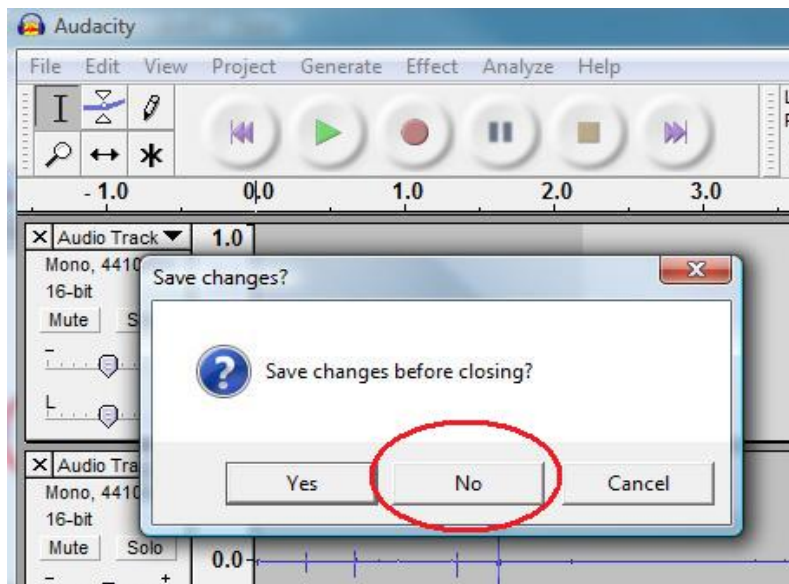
Audacity

File Edit View Project Generate Effect Analyze Help

- 1.0 0.0 1.0 2.0 3.0

X Audio Track 1.0
Mono, 4410
16-bit
Mute S

L

X Audio Tra
Mono, 4410
16-bit
Mute Solo
0.0

Save changes?

Save changes before closing?

Yes No Cancel